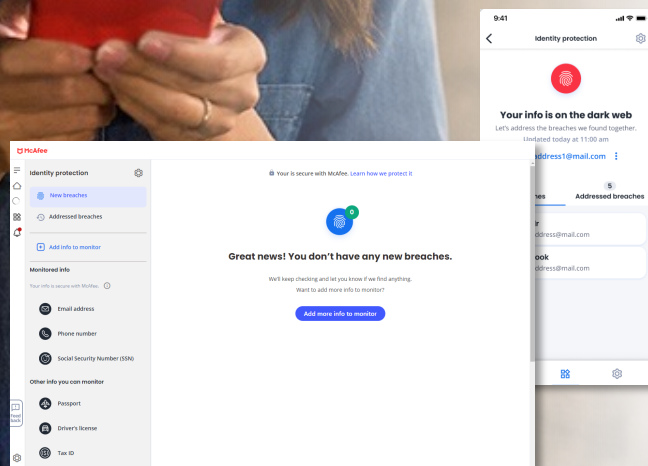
9:41

Identity protection

Your info is on the dark web

Let's address the breaches we found together.

Updated today at 11:00 am

address1@mail.com

hes

5

Addressed breaches

r

address@mail.com

ook

address@mail.com

McAfee

Identity protection

New breaches

Addressed breaches

Add info to monitor

Monitored info

Your info is secure with McAfee

Email address

Phone number

Social Security Number (SSN)

Other info you can monitor

Passport

Driver's license

Tax ID

Feedback

Your is secure with McAfee. Learn how we protect it

0

Great news! You don't have any new breaches.

We'll keep checking and let you know if we find anything.

Want to add more info to monitor?

Add more info to monitor